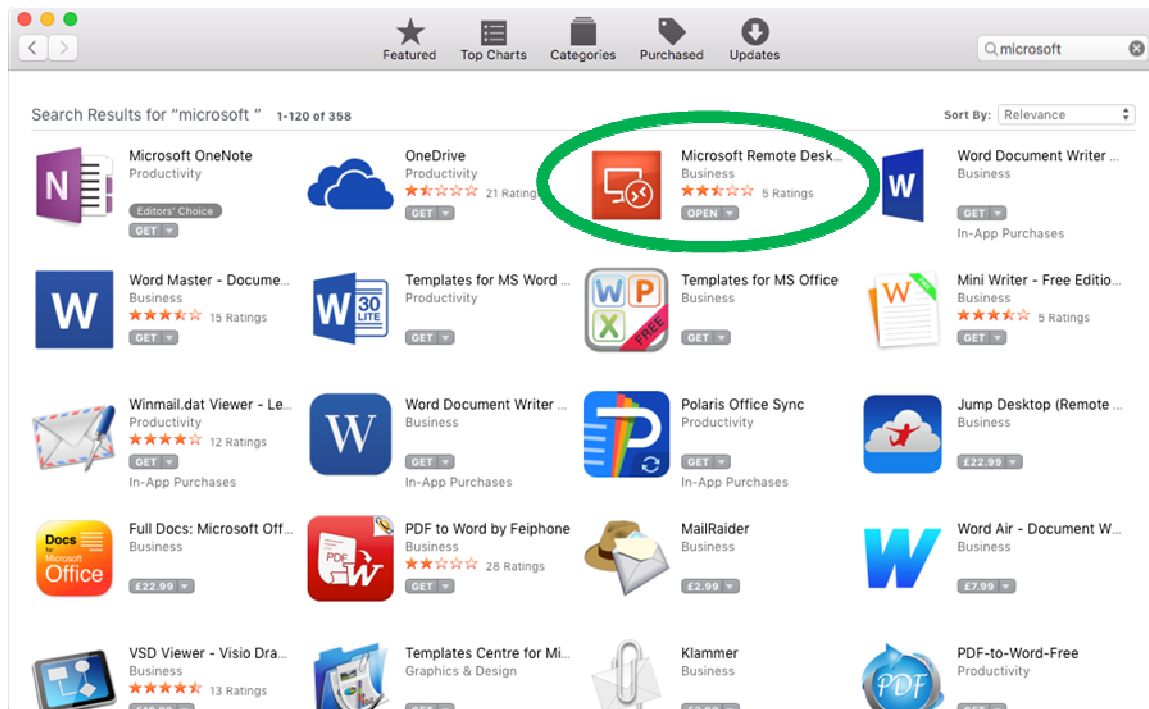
Featured Top Charts Categories Purchased Updates

microsoft

Search Results for "microsoft " 1-120 of 358

Sort By: Relevance

N
Microsoft OneNote
Productivity
Editors' Choice
GET

OneDrive
Productivity
21 Ratings
GET

Microsoft Remote Desk...
Business
5 Ratings
OPEN

W
Word Document Writer ...
Business
GET
In-App Purchases

W
Word Master - Docume...
Business
15 Ratings
GET

W 30 LITE
Templates for MS Word ...
Productivity
GET

W P X FREE
Templates for MS Office
Business
GET

W
Mini Writer - Free Editio...
Business
5 Ratings
GET

Winmail.dat Viewer - Le...
Productivity
12 Ratings
GET
In-App Purchases

W
Word Document Writer ...
Business
GET
In-App Purchases

Polaris Office Sync
Productivity
GET
In-App Purchases

Jump Desktop (Remote ...
Business
£22.99

Docs for Microsoft Office
Full Docs: Microsoft Off...
Business
£22.99

PDF W
PDF to Word by Feiphone
Business
28 Ratings
GET

MailRaider
Business
£2.99

W
Word Air - Document W...
Business
£7.99

VSD Viewer - Visio Dra...
Business
13 Ratings

Templates Centre for Mi...
Graphics & Design

Klammer
Business

PDF
PDF-to-Word-Free
Productivity